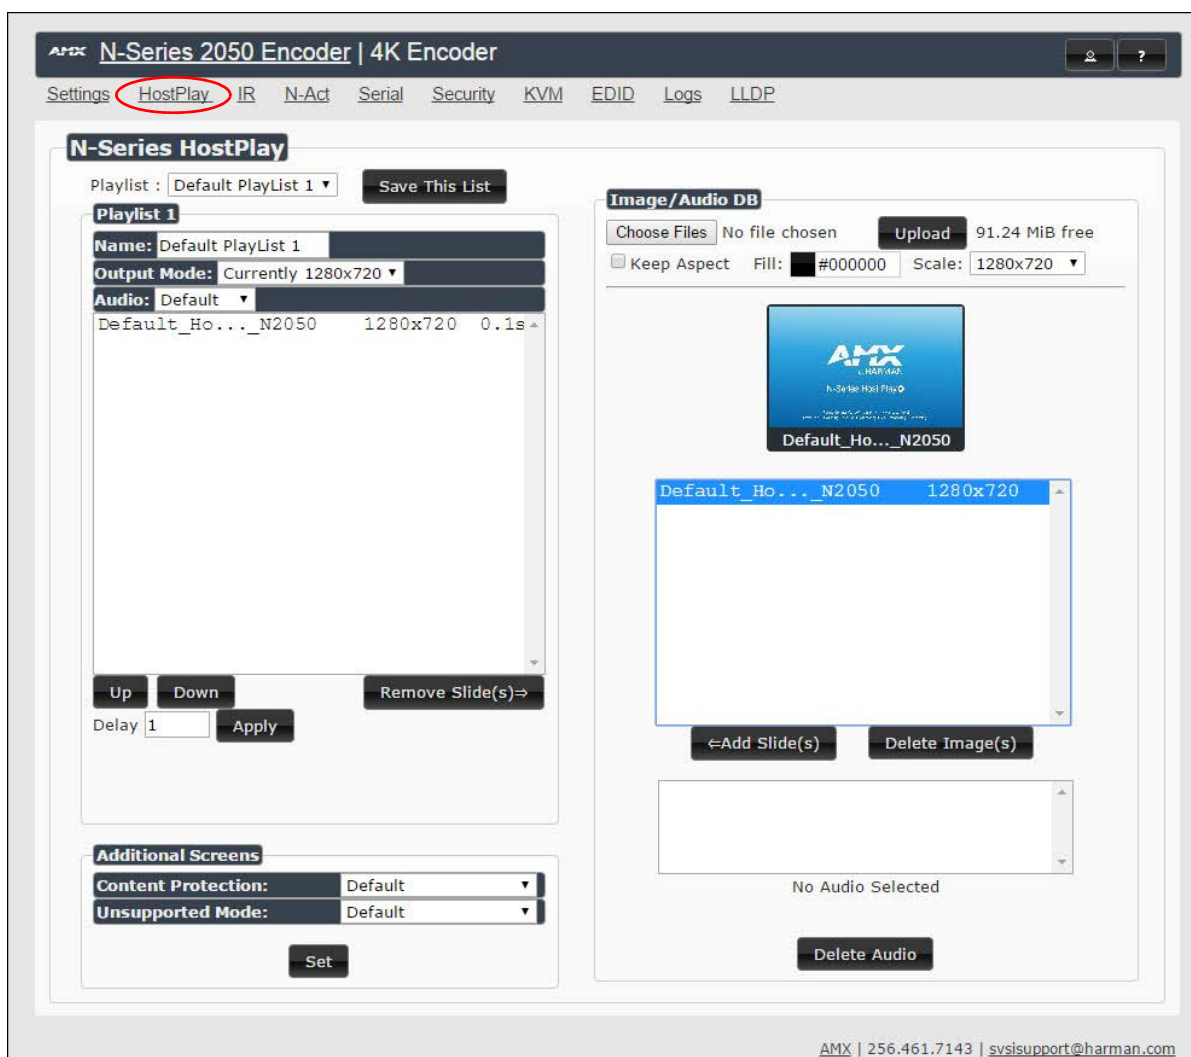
AMX N-Series 2050 Encoder | 4K Encoder

Settings HostPlay IR N-Act Serial Security KVM EDID Logs LLDP

N-Series HostPlay

Playlist : Default PlayList 1 ▼ Save This List

Playlist 1
Name: Default PlayList 1
Output Mode: Currently 1280x720 ▼
Audio: Default ▼
Default_Ho..._N2050 1280x720 0.1s

Up Down Remove Slide(s)⇒
Delay 1 Apply

Image/Audio DB
Choose Files No file chosen Upload 91.24 MiB free
Keep Aspect Fill: #000000 Scale: 1280x720 ▼

AMX
HARMAN
N-Series Host Play
Default_Ho..._N2050

Default_Ho..._N2050 1280x720

⇐Add Slide(s) Delete Image(s)

No Audio Selected

Delete Audio

Additional Screens
Content Protection: Default ▼
Unsupported Mode: Default ▼
Set

AMX | 256.461.7143 | svsisupport@harman.com